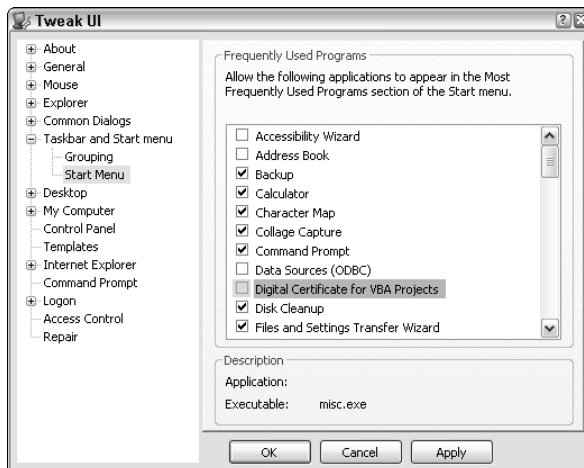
Tweak UI

About
General
Mouse
Explorer
Common Dialogs
Taskbar and Start menu
Grouping
Start Menu
Desktop
My Computer
Control Panel
Templates
Internet Explorer
Command Prompt
Logon
Access Control
Repair

Frequently Used Programs

Allow the following applications to appear in the Most Frequently Used Programs section of the Start menu.

Accessibility Wizard
Address Book
Backup
Calculator
Character Map
Collage Capture
Command Prompt
Data Sources (ODBC)
Digital Certificate for VBA Projects
Disk Cleanup
Files and Settings Transfer Wizard

Description

Application:

Executable: misc.exe

OK Cancel Apply